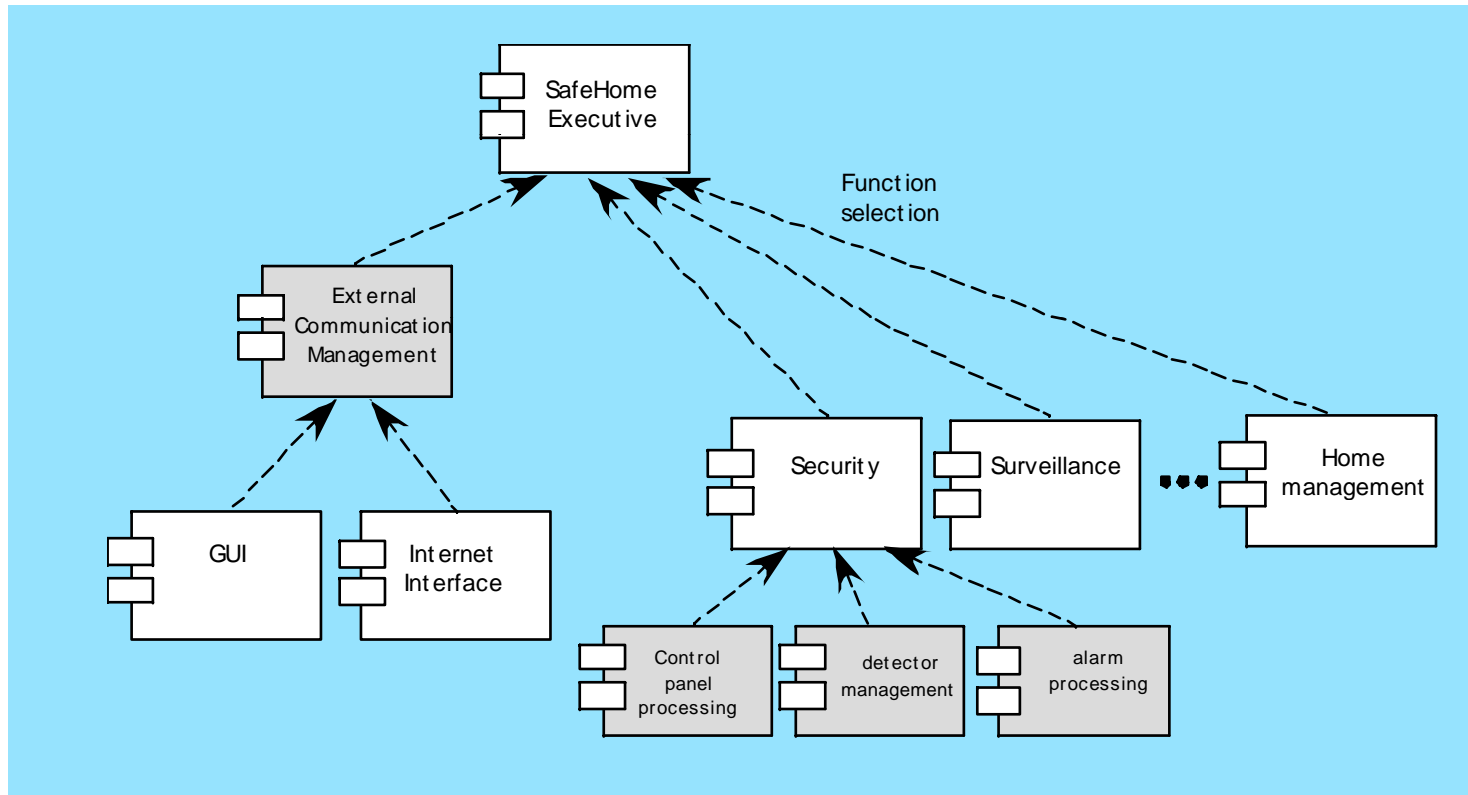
SafeHome Executive

Function selection

External Communication Management

GUI

Internet Interface

Security

Surveillance

Home management

Control panel processing

detector management

alarm processing